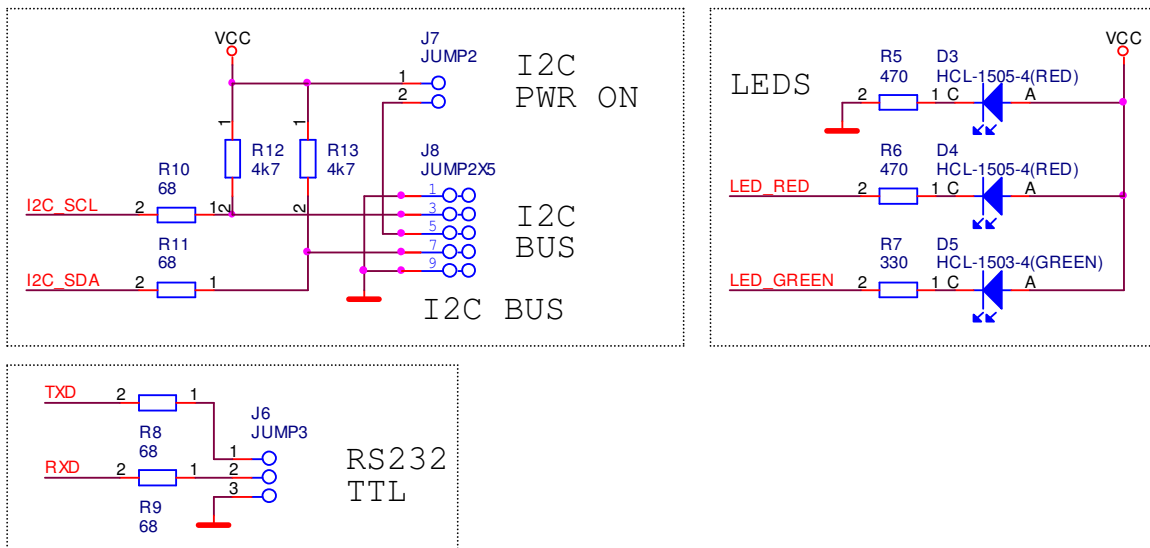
VCC
J7
JUMP2
I2C
PWR ON
1
2
1
1
R12
4k7
R13
4k7
R10
68
J8
JUMP2X5
I2C_SCL
2
1
2
2
1
3
5
7
9
I2C
BUS
R11
68
I2C_SDA
2
1
I2C BUS

LEDS
R5
470
D3
HCL-1505-4(RED)
VCC
2
1 C
A
R6
470
D4
HCL-1505-4(RED)
LED_RED
2
1 C
A
R7
330
D5
HCL-1503-4(GREEN)
LED_GREEN
2
1 C
A

TXD
2
1
J6
JUMP3
R8
68
1
RXD
2
1
2
RS232
TTL
3
R9
68